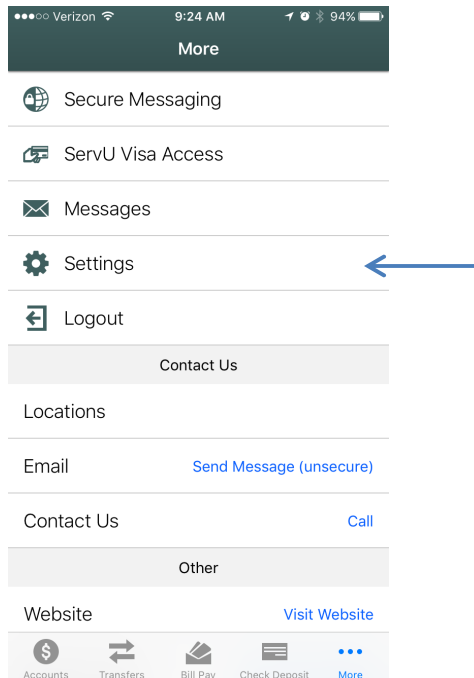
●●●○○ Verizon 9:24 AM 94%

More

Secure Messaging

ServU Visa Access

Messages

Settings

Logout

Contact Us

Locations

Email Send Message (unsecure)

Contact Us Call

Other

Website Visit Website

Accounts Transfers Bill Pay Check Deposit More